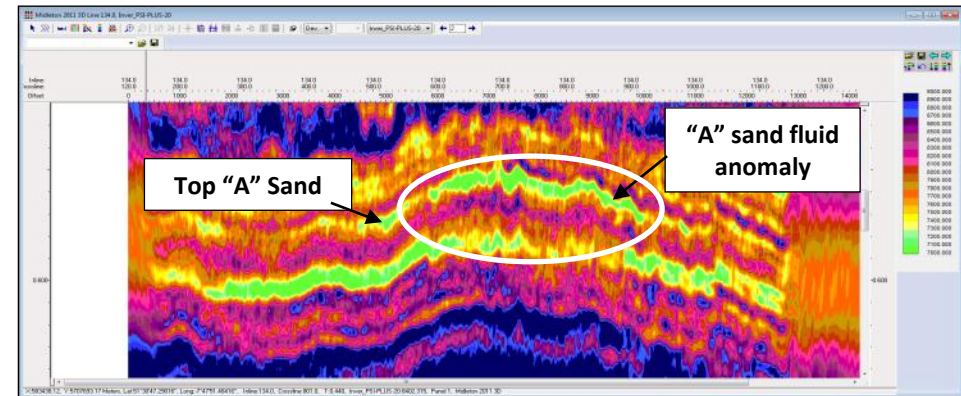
Midleton 2011 3D Line 134.0, Inver_PSI-PLUS-20

Dev... Inver_PSI-PLUS-20

Inline
xooline
Offset

134.0 120.0
134.0 200.0
134.0 280.0
134.0 360.0
134.0 500.0
134.0 600.0
134.0 700.0
134.0 800.0
134.0 900.0
134.0 1000.0
134.0 1100.0
134.0 1200.0

0 1000 2000 3000 4000 5000 6000 7000 8000 9000 10000 11000 12000 13000 14000

Top "A" Sand

"A" sand fluid anomaly

0.600

0.600

9500.000
8900.000
8800.000
8700.000
8600.000
8500.000
8400.000
8300.000
8200.000
8100.000
8000.000
7900.000
7800.000
7700.000
7600.000
7500.000
7400.000
7300.000
7200.000
7100.000
7000.000

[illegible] Inline 134.0, Crossline 801.0, T 0.448, Inver_PSI-PLUS-20 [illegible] Panel 1, Midleton 2011 3D